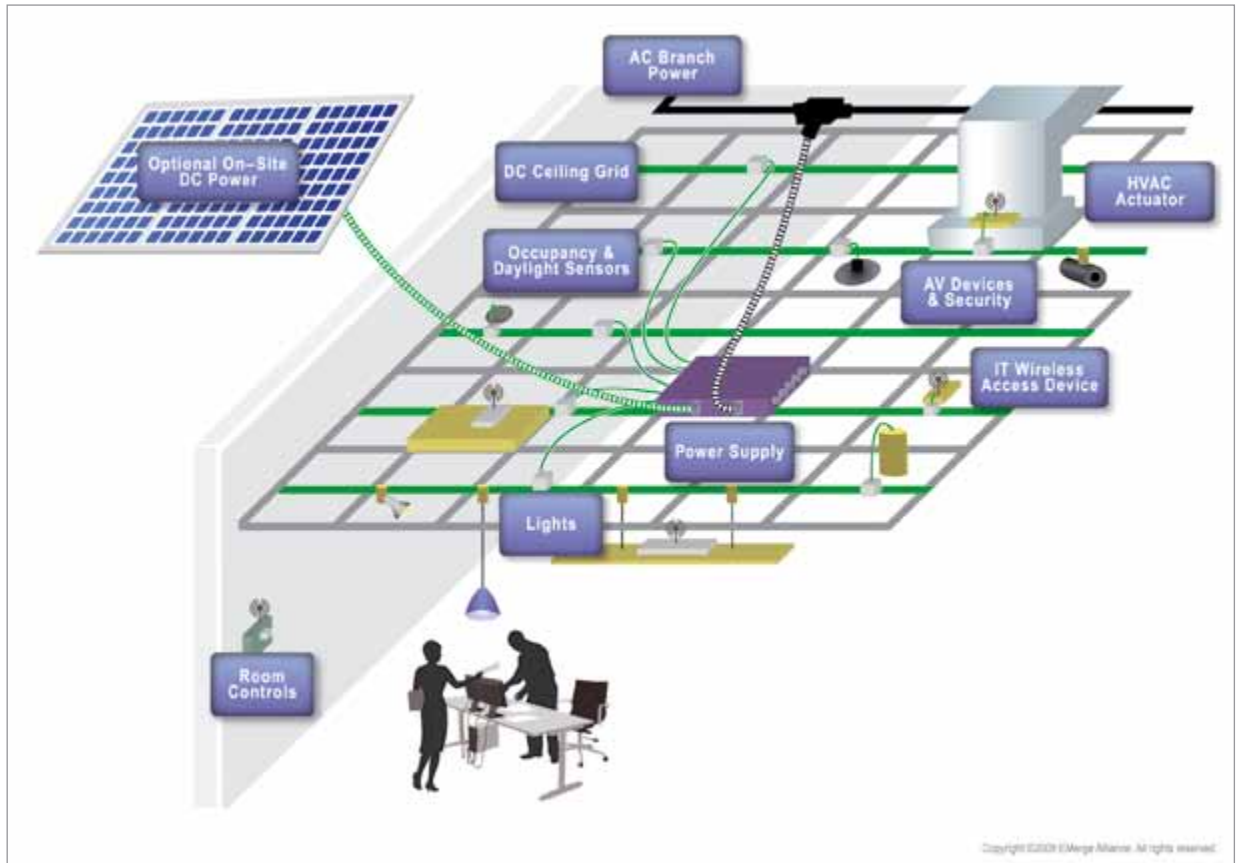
AC Branch Power

Optional On-Site DC Power

DC Ceiling Grid

HVAC Actuator

Occupancy & Daylight Sensors

AV Devices & Security

IT Wireless Access Device

Power Supply

Lights

Room Controls

Copyright ©2009 EMerge Alliance. All rights reserved.